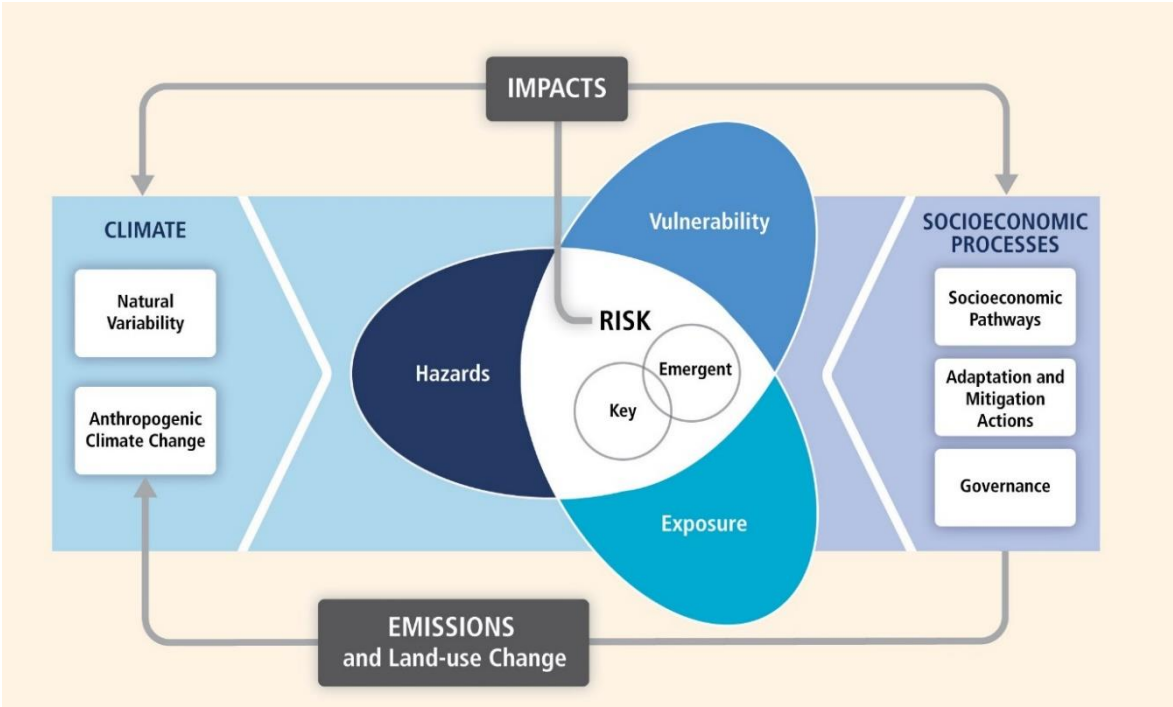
IMPACTS

CLIMATE

Natural Variability

Anthropogenic Climate Change

Vulnerability

RISK

Hazards

Emergent

Key

Exposure

SOCIOECONOMIC PROCESSES

Socioeconomic Pathways

Adaptation and Mitigation Actions

Governance

EMISSIONS and Land-use Change